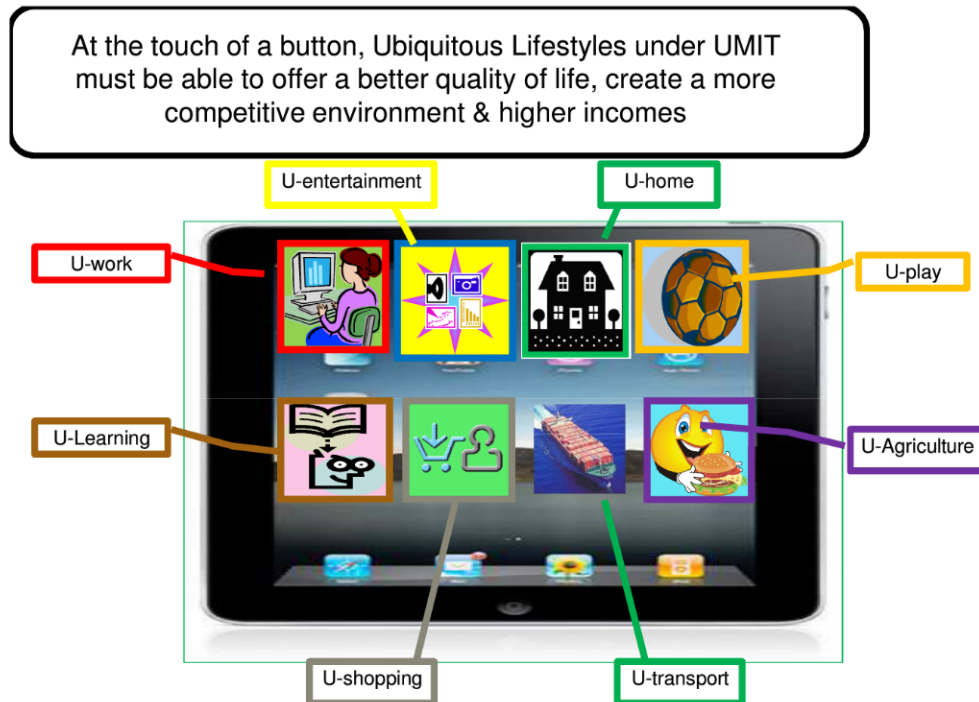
At the touch of a button, Ubiquitous Lifestyles under UMIT must be able to offer a better quality of life, create a more competitive environment & higher incomes

U-entertainment

U-home

U-work

U-play

U-Learning

U-Agriculture

U-shopping

U-transport